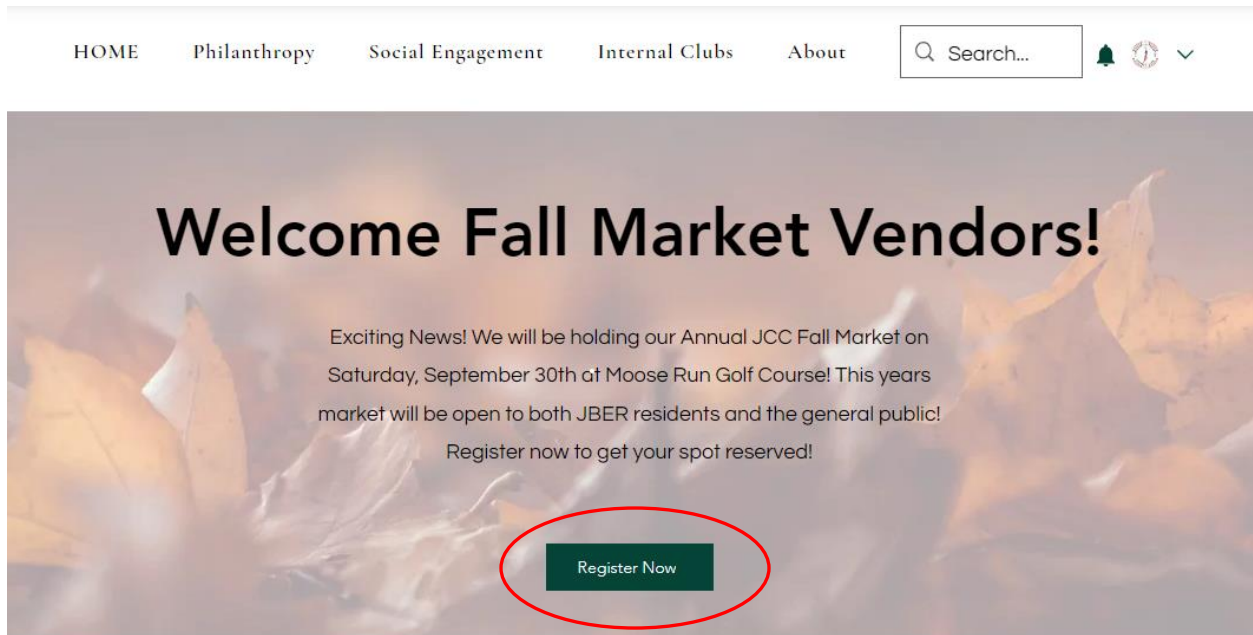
HOME Philanthropy Social Engagement Internal Clubs About

Search...

Welcome Fall Market Vendors!

Exciting News! We will be holding our Annual JCC Fall Market on Saturday, September 30th at Moose Run Golf Course! This years market will be open to both JBER residents and the general public! Register now to get your spot reserved!

Register Now